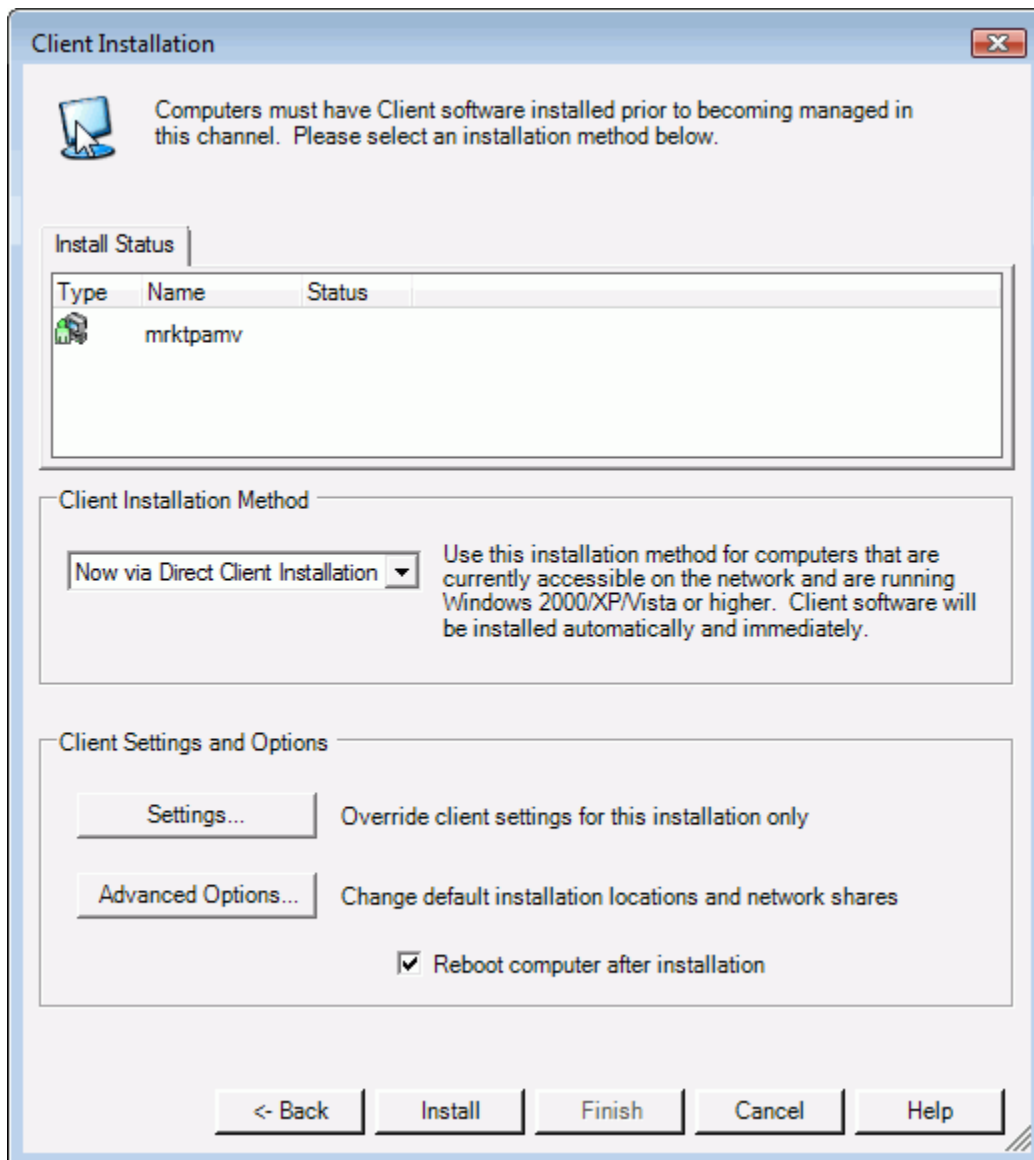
Client Installation

Computers must have Client software installed prior to becoming managed in this channel. Please select an installation method below.

Install Status

| Type | Name | Status |
|---|---|---|
| | mrktpamv | |

Client Installation Method

Now via Direct Client Installation

Use this installation method for computers that are currently accessible on the network and are running Windows 2000/XP/Vista or higher. Client software will be installed automatically and immediately.

Client Settings and Options

Settings...

Override client settings for this installation only

Advanced Options...

Change default installation locations and network shares

Reboot computer after installation

<- Back

Install

Finish

Cancel

Help